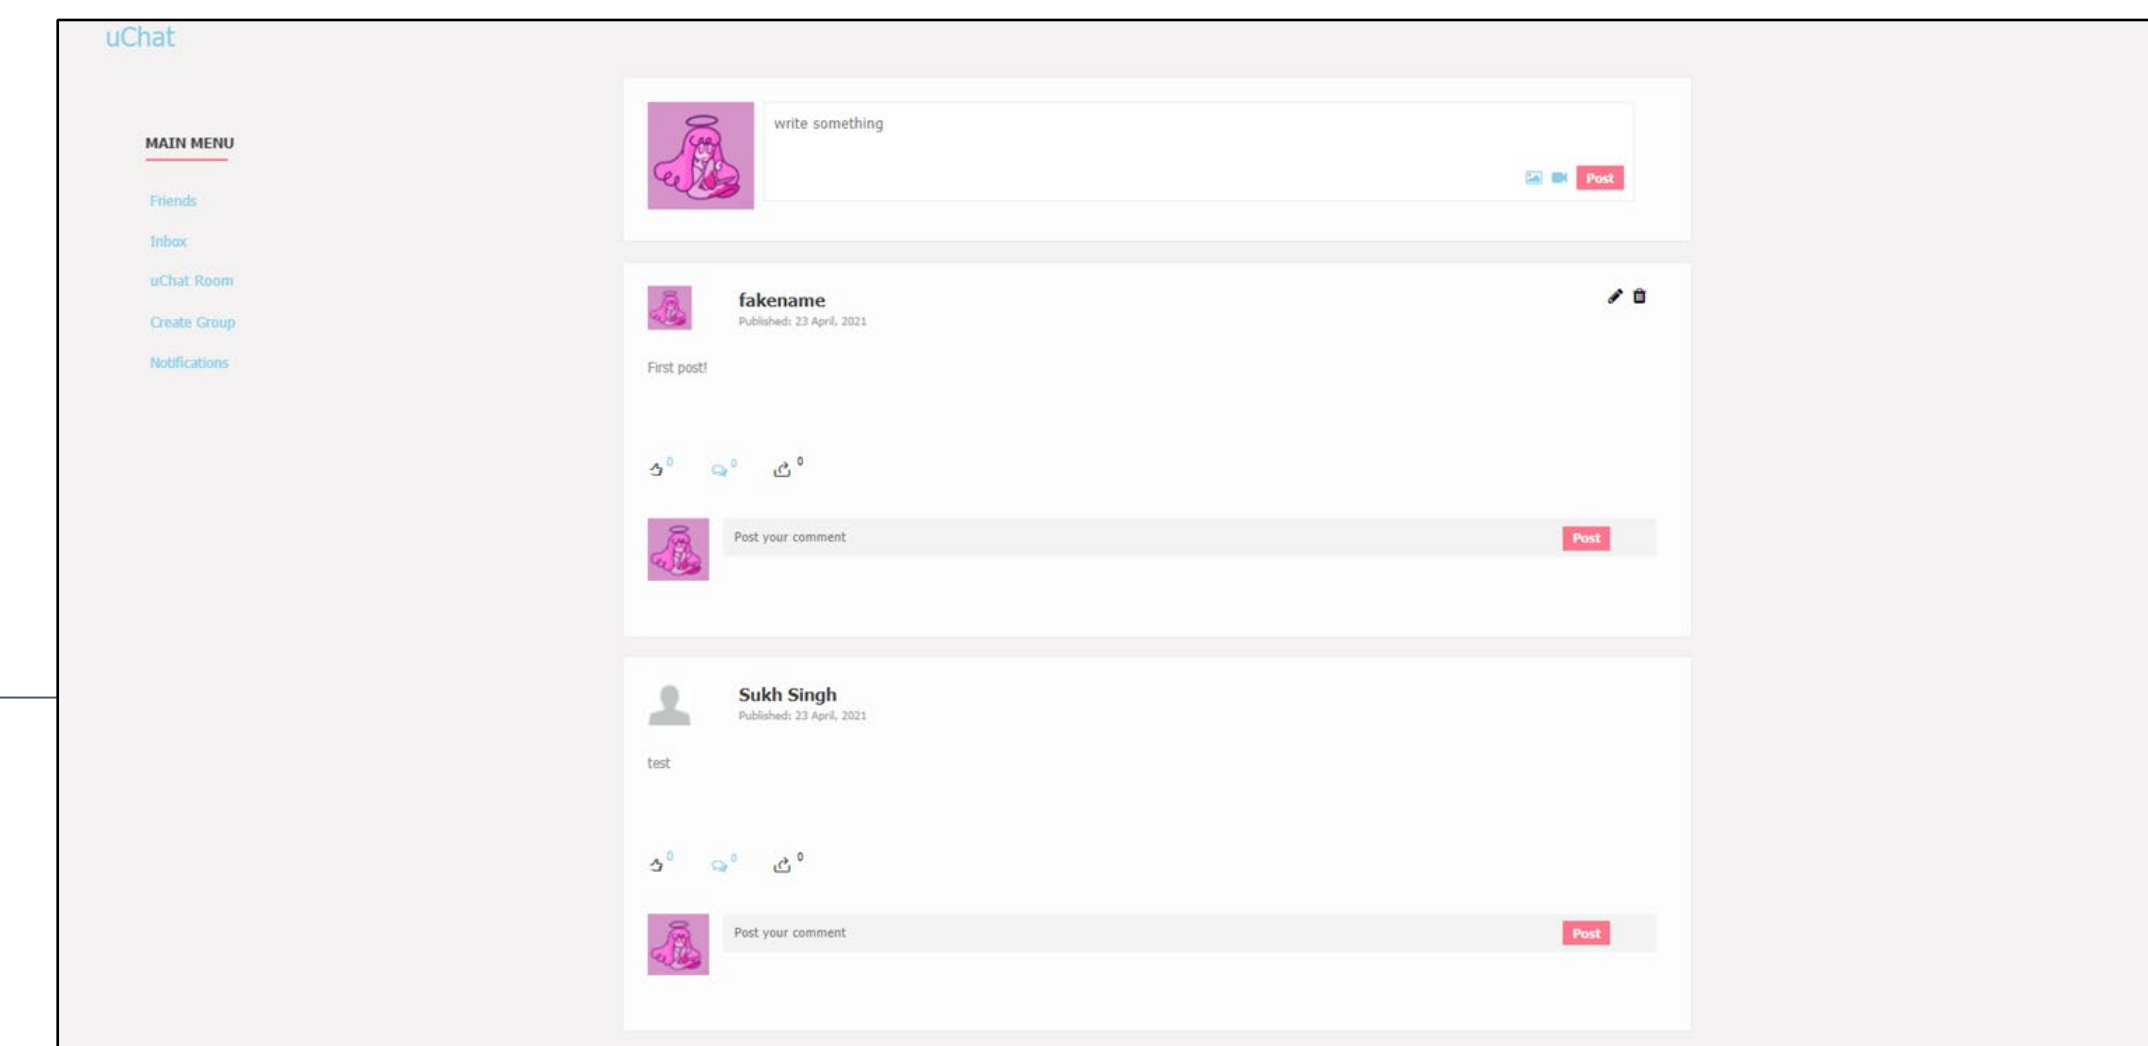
uChat

MAIN MENU

Friends

Inbox

uChat Room

Create Group

Notifications

write something

Post

fakename
Published: 23 April, 2021

First post!

0 0 0

Post your comment

Post

Sukh Singh
Published: 23 April, 2021

test

0 0 0

Post your comment

Post